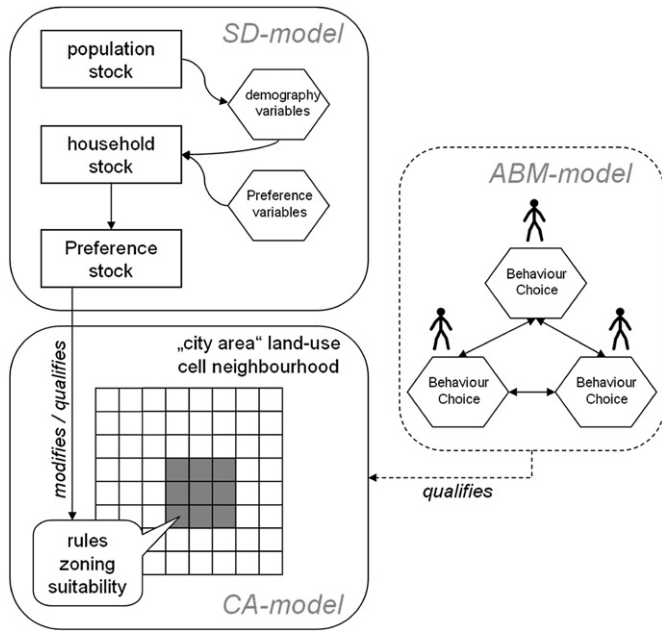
SD-model

population stock

demography variables

household stock

Preference variables

Preference stock

ABM-model

Behaviour Choice

Behaviour Choice

Behaviour Choice

modifies / qualifies

„city area" land-use cell neighbourhood

rules zoning suitability

qualifies

CA-model